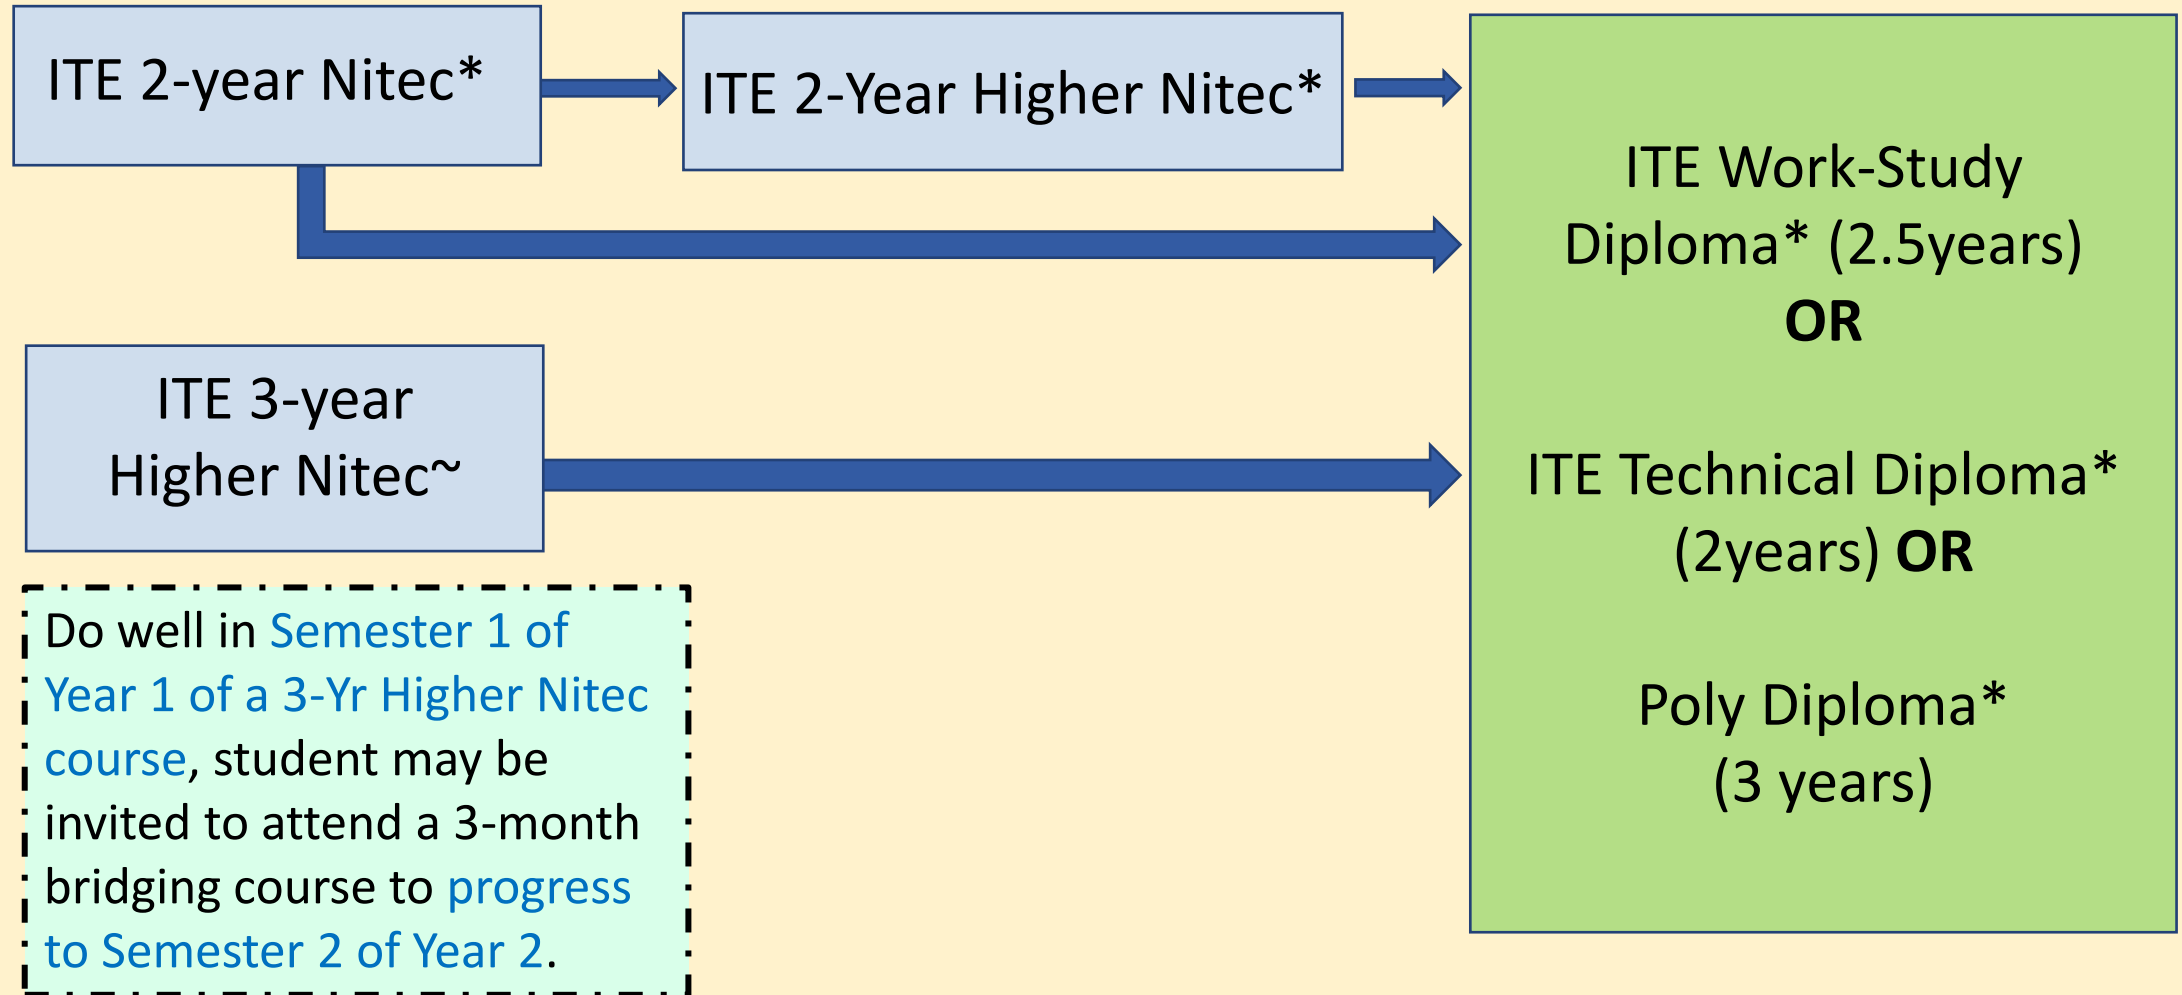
ITE 2-year Nitec*

ITE 2-Year Higher Nitec*

ITE 3-year Higher Nitec~

Do well in Semester 1 of Year 1 of a 3-Yr Higher Nitec course, student may be invited to attend a 3-month bridging course to progress to Semester 2 of Year 2.

ITE Work-Study Diploma* (2.5years)
OR

ITE Technical Diploma* (2years) OR

Poly Diploma* (3 years)